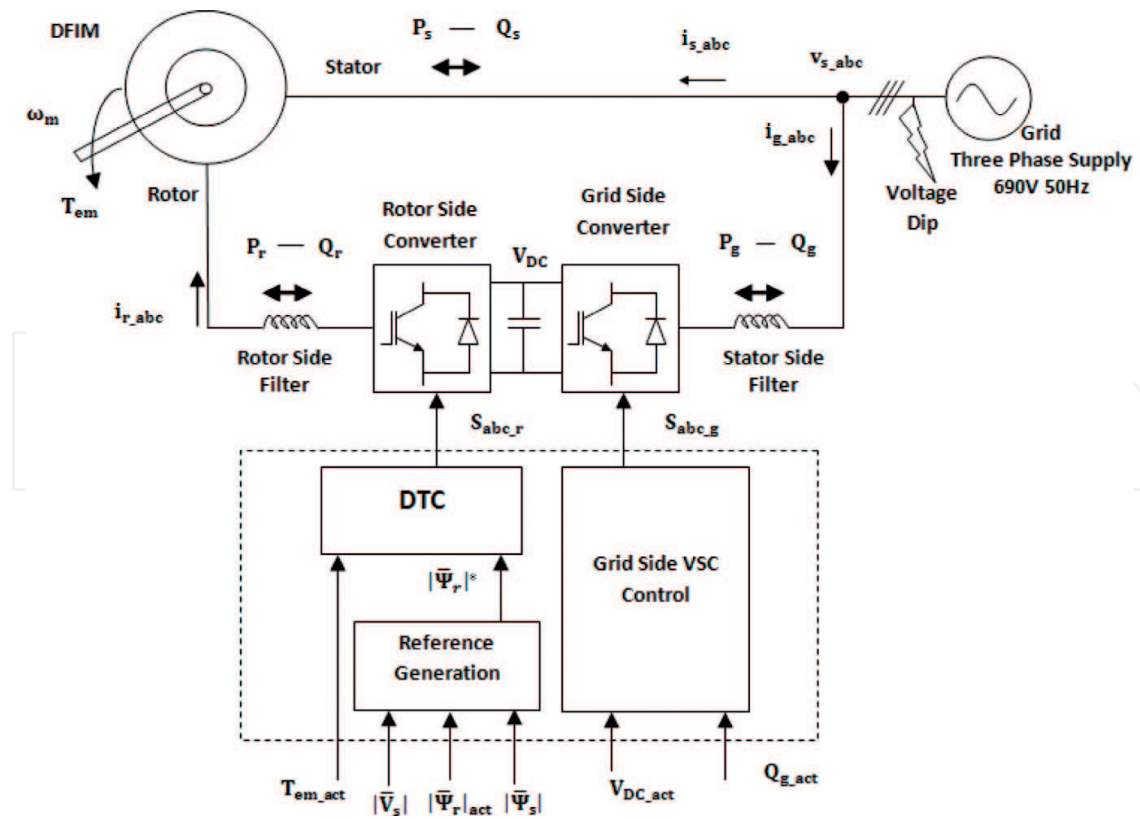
DFIM

$P_s$ — $Q_s$

Stator

$i_{s\_abc}$

$v_{s\_abc}$

$\omega_m$

$i_{g\_abc}$

Grid Three Phase Supply 690V 50Hz

Voltage Dip

$T_{em}$

Rotor

Rotor Side Converter

Grid Side Converter

$P_r$ — $Q_r$

$V_{DC}$

$P_g$ — $Q_g$

$i_{r\_abc}$

Rotor Side Filter

Stator Side Filter

$S_{abc\_r}$

$S_{abc\_g}$

DTC

Grid Side VSC Control

$|\bar{\Psi}_r|^*$

Reference Generation

$T_{em\_act}$

$|\bar{V}_s|$

$|\bar{\Psi}_r|_{act}$

$|\bar{\Psi}_s|$

$V_{DC\_act}$

$Q_{g\_act}$